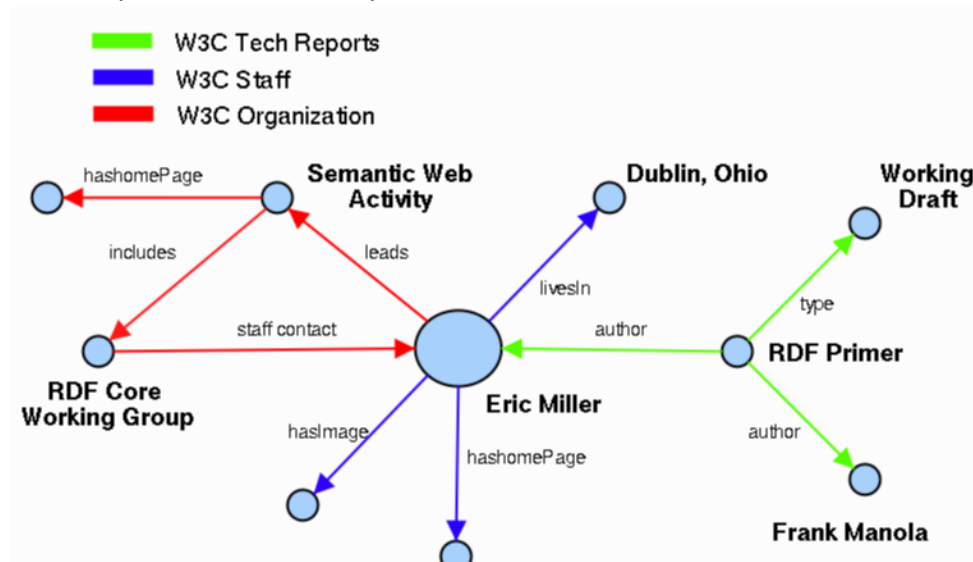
W3C Tech Reports
W3C Staff
W3C Organization

hashomePage
Semantic Web Activity
Dublin, Ohio
Working Draft
includes
leads
livesIn
type
staff contact
author
RDF Primer
RDF Core Working Group
Eric Miller
hasImage
author
hashomePage
Frank Manola